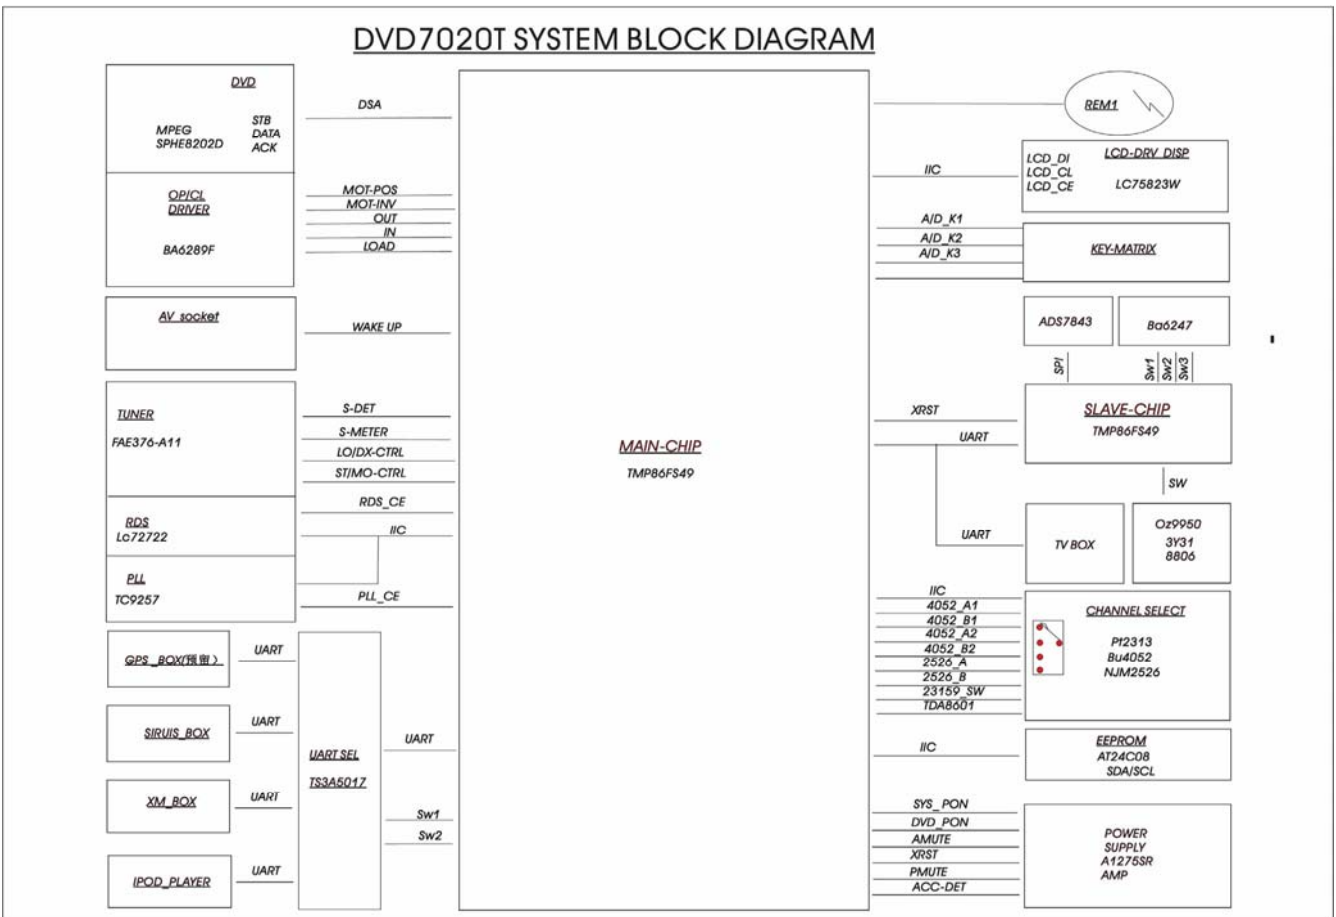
DVD7020T SYSTEM BLOCK DIAGRAM

DVD
MPEG
SPHE8202D
STB
DATA
ACK

OP/CL
DRIVER
BA6289F

AV socket

TUNER
FAE376-A11

RDS
Lc72722

PLL
TC9257

GPS_BOX(预留)

SIRUIS_BOX

XM_BOX

IPOD_PLAYER

DSA
MOT-POS
MOT-INV
OUT
IN
LOAD
WAKE UP
S-DET
S-METER
LO/DX-CTRL
ST/MO-CTRL
RDS_CE
IIC
PLL_CE

UART
UART
UART
UART

UART SEL
TS3A5017

UART
Sw1
Sw2

MAIN-CHIP
TMP86FS49

REM1

IIC
LCD_DI
LCD_CL
LCD_CE
LCD-DRV DISP
LC75823W

A/D_K1
A/D_K2
A/D_K3
KEY-MATRIX

ADS7843
Ba6247
SPI
Sw1
Sw2
Sw3

XRST
UART
SLAVE-CHIP
TMP86FS49

SW
UART
TV BOX
Oz9950
3Y31
8806

IIC
4052_A1
4052_B1
4052_A2
4052_B2
2526_A
2526_B
23159_SW
TDA8601
CHANNEL SELECT
Pt2313
Bu4052
NJM2526

IIC
EEPROM
AT24C08
SDA/SCL

SYS_PON
DVD_PON
AMUTE
XRST
PMUTE
ACC-DET
POWER
SUPPLY
A1275SR
AMP